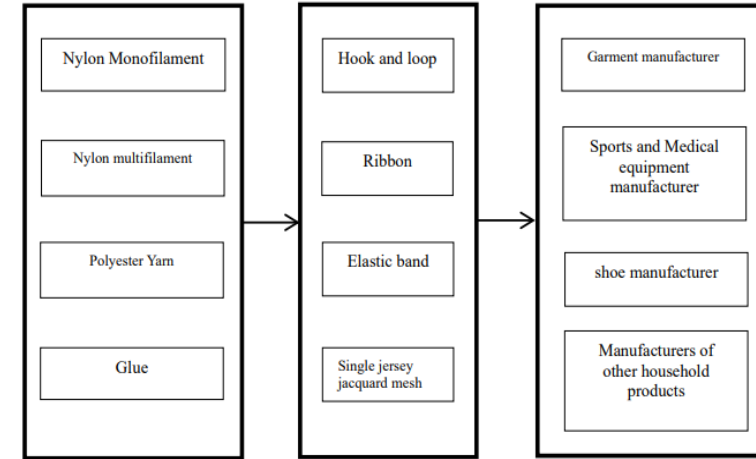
Nylon Monofilament

Nylon multifilament

Polyester Yarn

Glue

Hook and loop

Ribbon

Elastic band

Single jersey jacquard mesh

Garment manufacturer

Sports and Medical equipment manufacturer

shoe manufacturer

Manufacturers of other household products